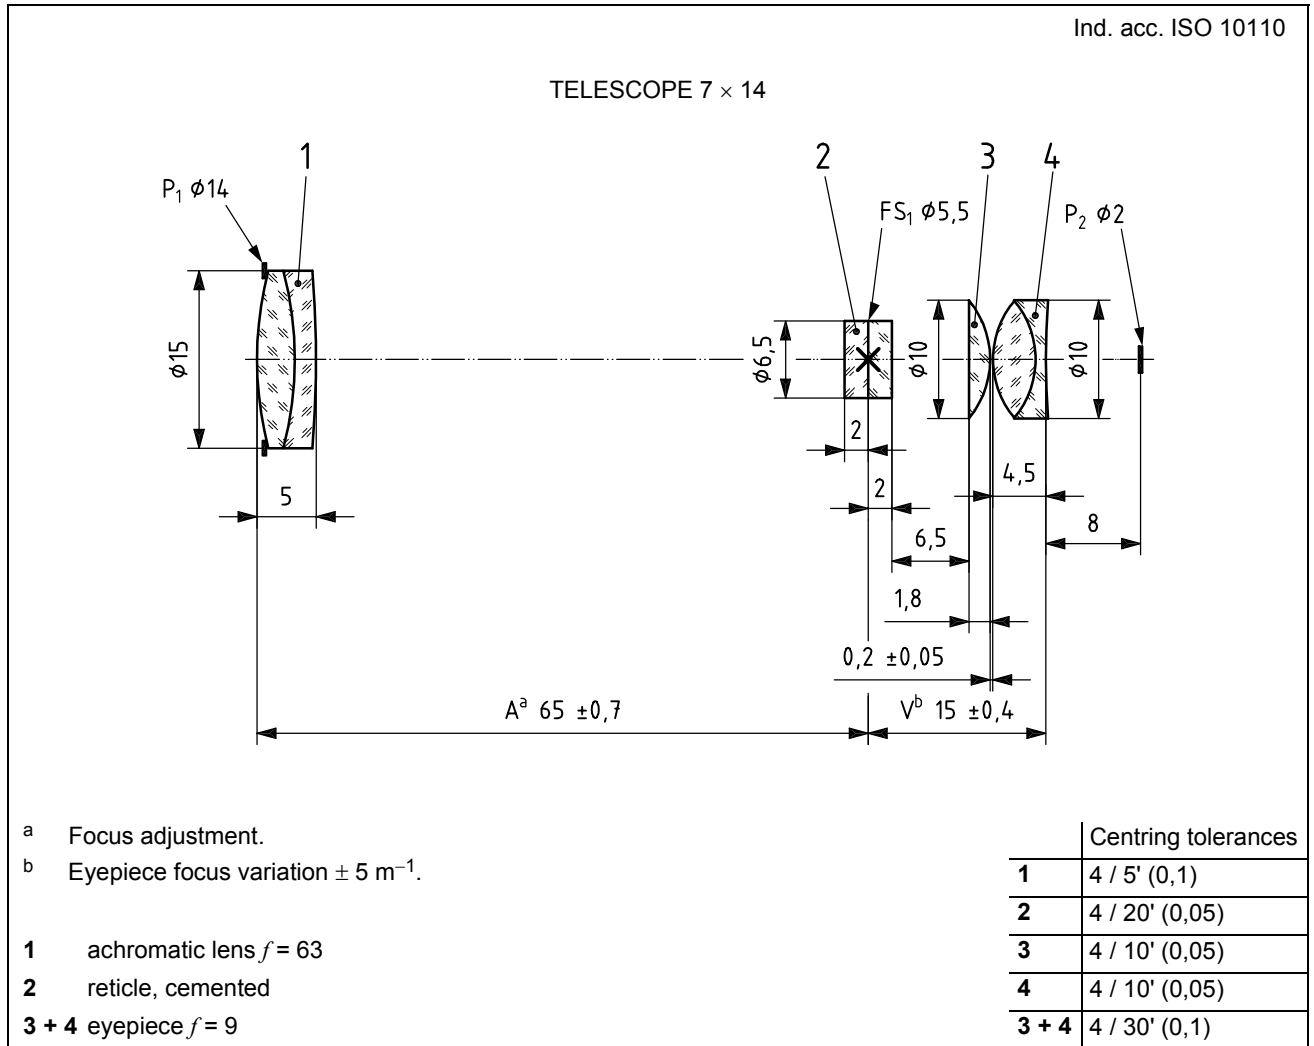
Ind. acc. ISO 10110

TELESCOPE $7 \times 14$

1

2

3

4

$P_1$ ⌀14

$FS_1$ ⌀5,5

$P_2$ ⌀2

⌀15

⌀6,5

⌀10

⌀10

5

2

2

4,5

8

6,5

1,8

0,2 ±0,05

$A^a$ 65 ±0,7

$V^b$ 15 ±0,4

a Focus adjustment.

b Eyepiece focus variation $\pm$ 5 $m^{-1}$.

**1** achromatic lens $f$ = 63

**2** reticle, cemented

**3 + 4** eyepiece $f$ = 9

| | Centring tolerances |
|---|---|
| **1** | 4 / 5' (0,1) |
| **2** | 4 / 20' (0,05) |
| **3** | 4 / 10' (0,05) |
| **4** | 4 / 10' (0,05) |
| **3 + 4** | 4 / 30' (0,1) |